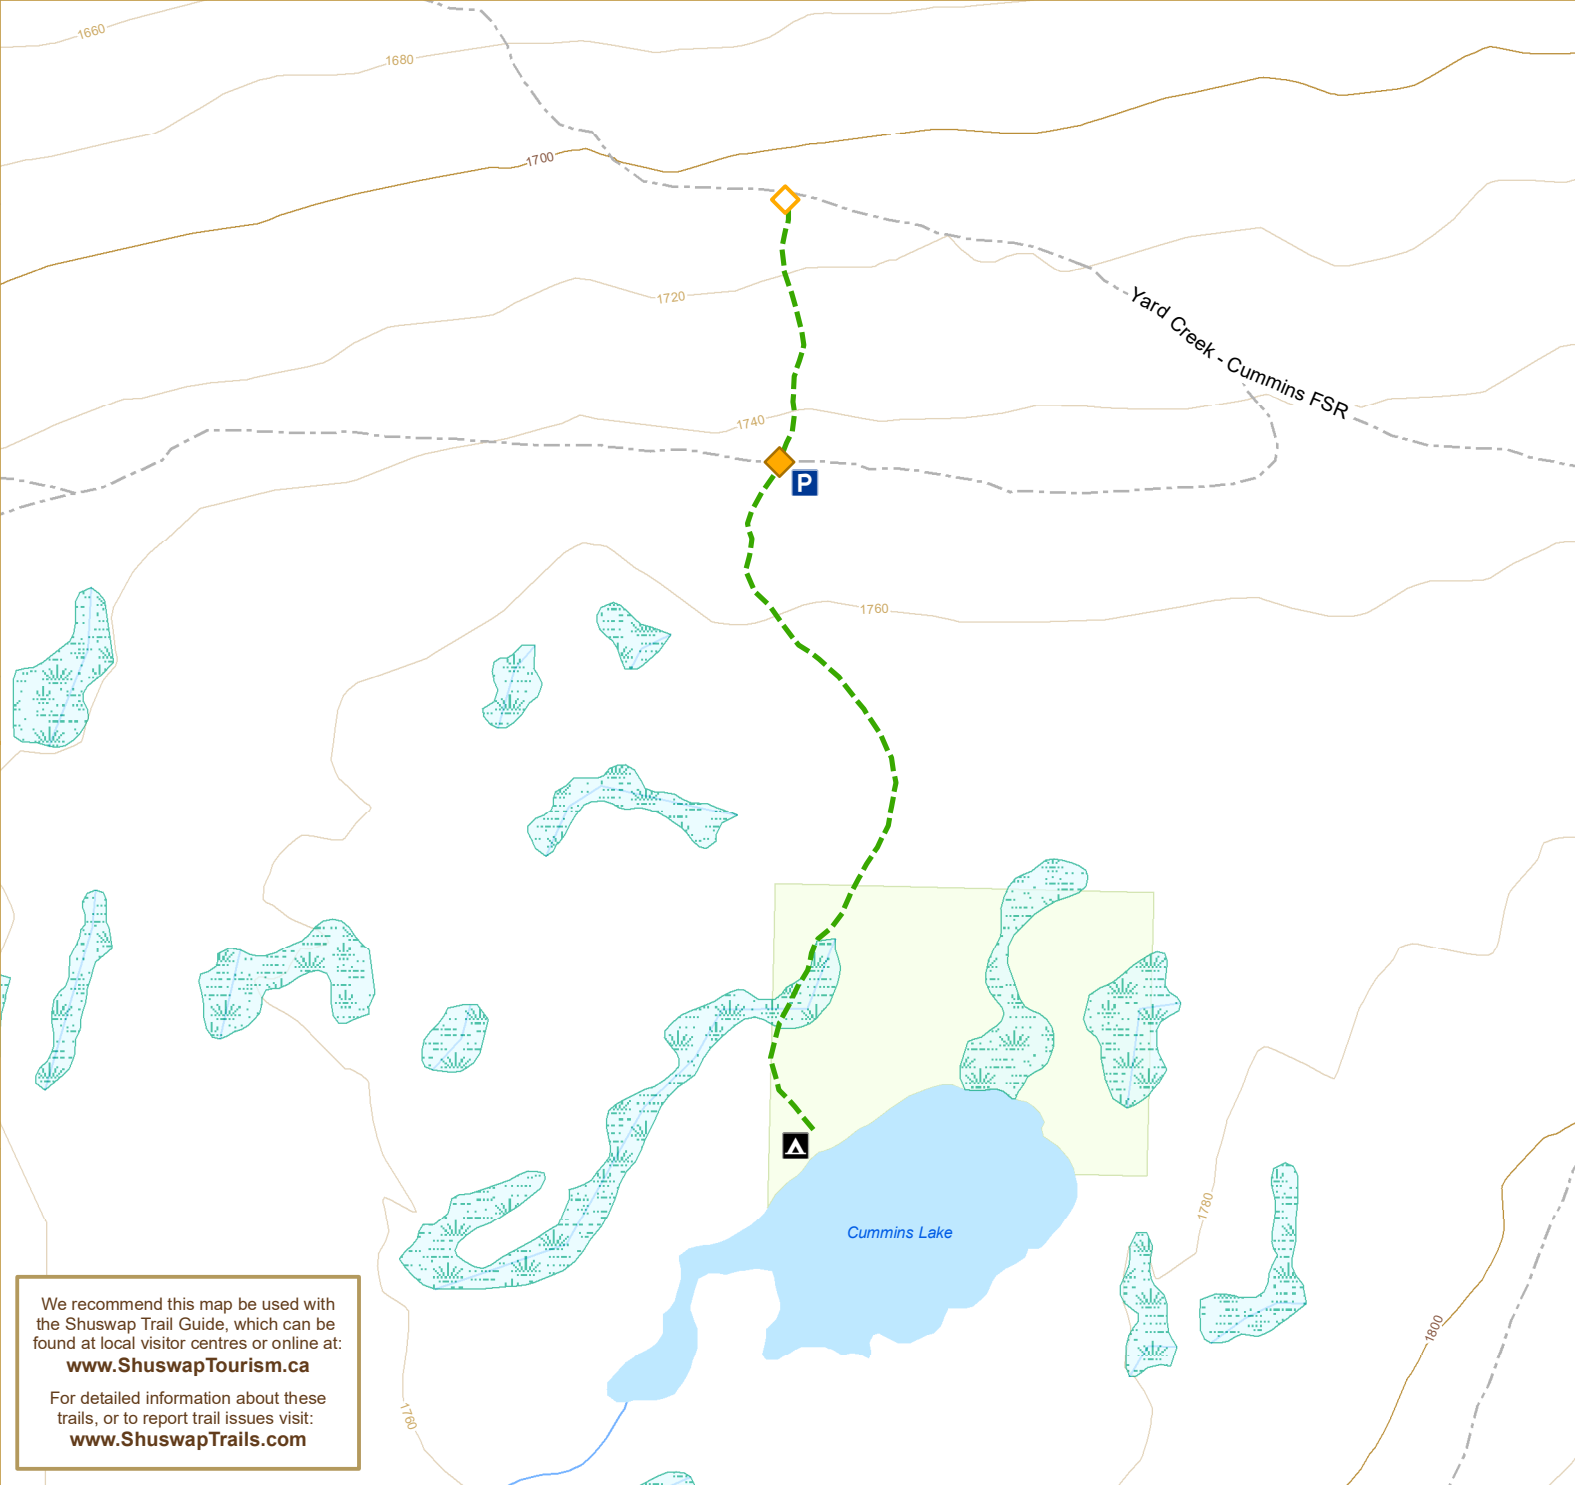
1660
1680
1700
1720
1740
1760
Yard Creek - Cummins FSR
P
Cummins Lake
1780
1800
1760

We recommend this map be used with the Shuswap Trail Guide, which can be found at local visitor centres or online at:
www.ShuswapTourism.ca

For detailed information about these trails, or to report trail issues visit:
www.ShuswapTrails.com